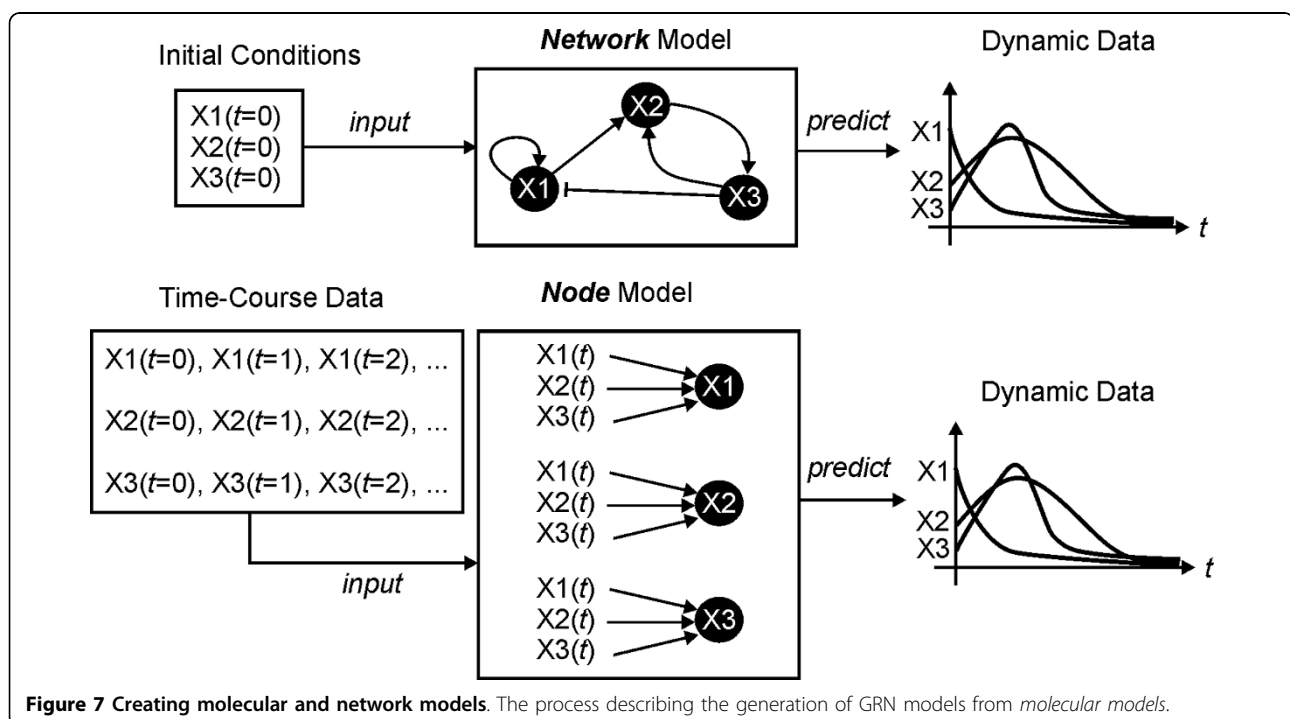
Initial Conditions

X1($t$=0)
X2($t$=0)
X3($t$=0)

input

**Network** Model

X2

X1

X3

predict

Dynamic Data

X1
X2
X3

$t$

Time-Course Data

X1($t$=0), X1($t$=1), X1($t$=2), ...

X2($t$=0), X2($t$=1), X2($t$=2), ...

X3($t$=0), X3($t$=1), X3($t$=2), ...

input

**Node** Model

X1($t$)
X2($t$)
X3($t$)
X1

X1($t$)
X2($t$)
X3($t$)
X2

X1($t$)
X2($t$)
X3($t$)
X3

predict

Dynamic Data

X1
X2
X3

$t$

**Figure 7 Creating molecular and network models**. The process describing the generation of GRN models from *molecular models*.